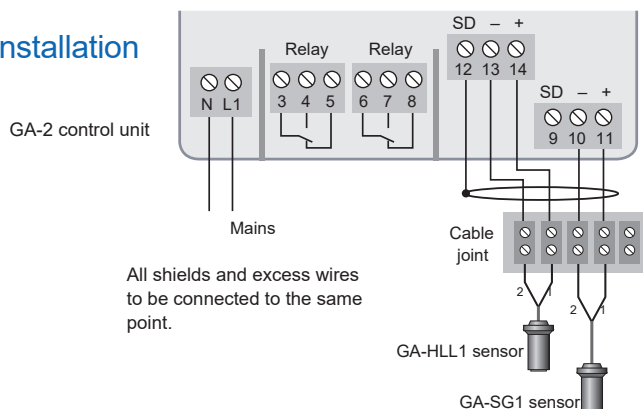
nstallation

GA-2 control unit

N L1

Relay
3 4 5

Relay
6 7 8

SD – +
12 13 14

SD – +
9 10 11

Mains

Cable joint

All shields and excess wires to be connected to the same point.

2 1

2 1

GA-HLL1 sensor

GA-SG1 sensor